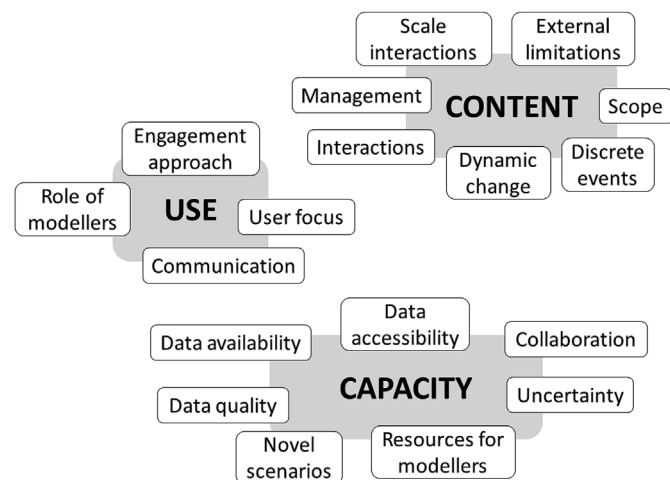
Scale interactions

External limitations

Management

CONTENT

Scope

Interactions

Dynamic change

Discrete events

Engagement approach

Role of modellers

USE

User focus

Communication

Data availability

Data accessibility

Collaboration

CAPACITY

Data quality

Uncertainty

Novel scenarios

Resources for modellers